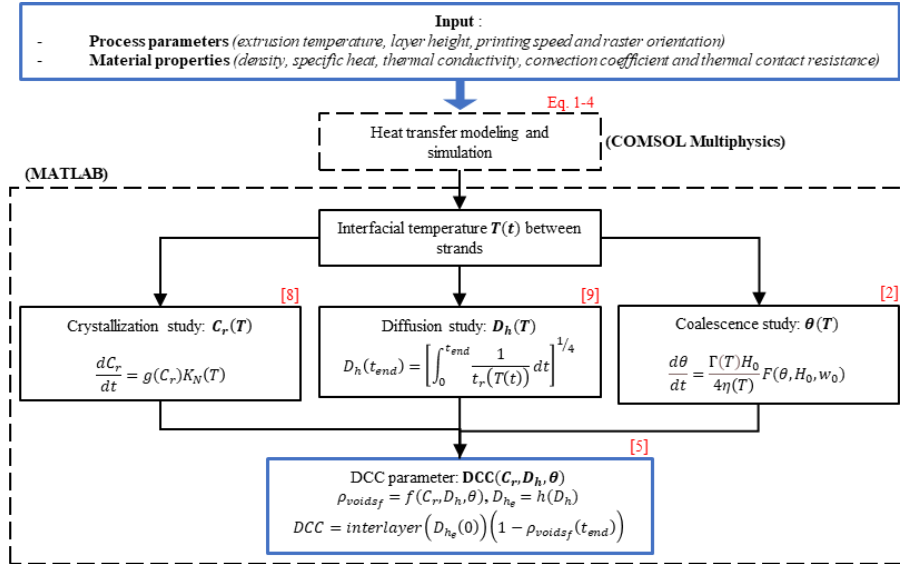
**Input** :

- **Process parameters** *(extrusion temperature, layer height, printing speed and raster orientation)*
- **Material properties** *(density, specific heat, thermal conductivity, convection coefficient and thermal contact resistance)*

Eq. 1-4

Heat transfer modeling and simulation

**(COMSOL Multiphysics)**

**(MATLAB)**

Interfacial temperature $\boldsymbol{T(t)}$ between strands

[8]

Crystallization study: $\boldsymbol{C_r(T)}$

$\frac{dC_r}{dt} = g(C_r)K_N(T)$

[9]

Diffusion study: $\boldsymbol{D_h(T)}$

$D_h(t_{end}) = \left[\int_0^{t_{end}} \frac{1}{t_r(T(t))} dt\right]^{1/4}$

[2]

Coalescence study: $\boldsymbol{\theta(T)}$

$\frac{d\theta}{dt} = \frac{\Gamma(T)H_0}{4\eta(T)} F(\theta, H_0, w_0)$

[5]

DCC parameter: $\mathbf{DCC}(\boldsymbol{C_r}, \boldsymbol{D_h}, \boldsymbol{\theta})$

$\rho_{voids_f} = f(C_r, D_h, \theta)$, $D_{h_e} = h(D_h)$

$DCC = interlayer\left(D_{h_e}(0)\right)\left(1 - \rho_{voids_f}(t_{end})\right)$